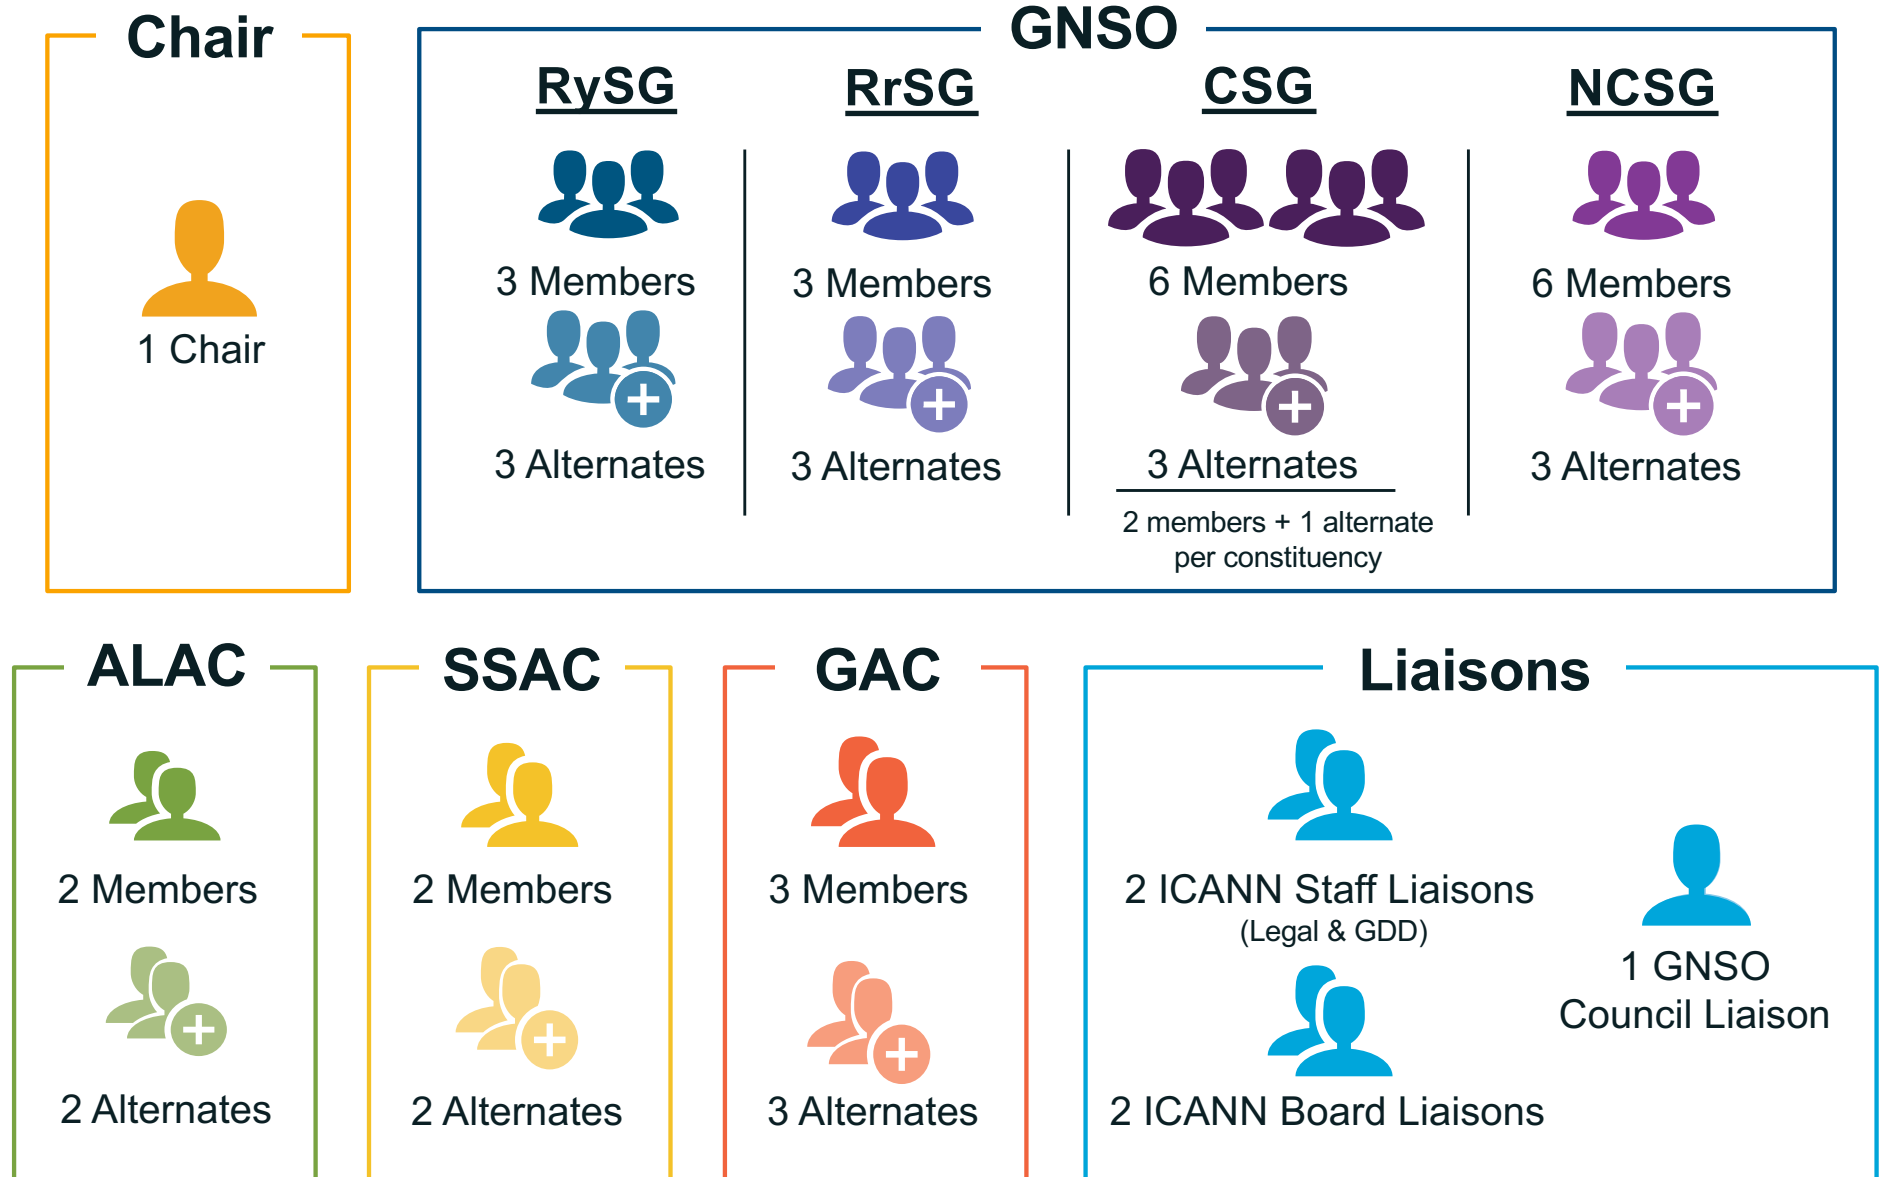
Chair

1 Chair

GNSO

RySG

3 Members

3 Alternates

RrSG

3 Members

3 Alternates

CSG

6 Members

3 Alternates

2 members + 1 alternate per constituency

NCSG

6 Members

3 Alternates

ALAC

2 Members

2 Alternates

SSAC

2 Members

2 Alternates

GAC

3 Members

3 Alternates

Liaisons

2 ICANN Staff Liaisons
(Legal & GDD)

2 ICANN Board Liaisons

1 GNSO Council Liaison